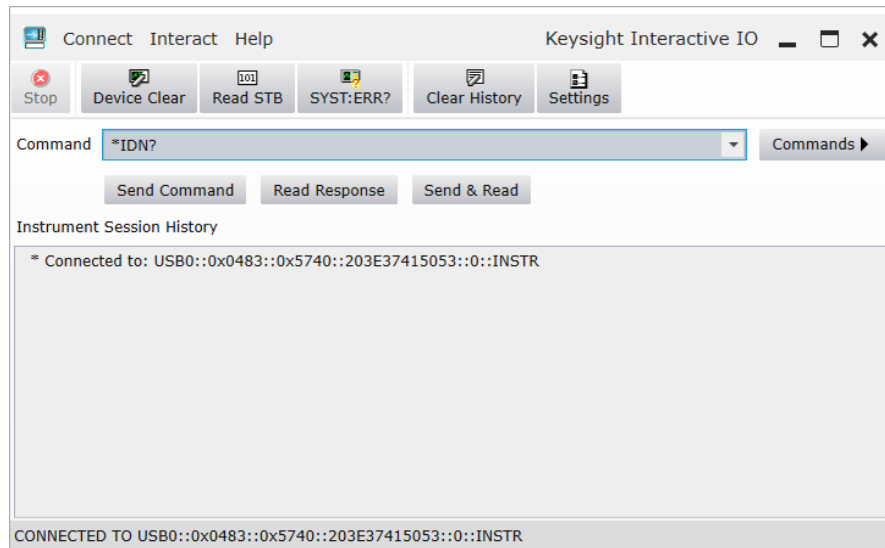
Connect Interact Help

Keysight Interactive IO

Stop
Device Clear
101
Read STB
SYST:ERR?
Clear History
Settings

Command
*IDN?
Commands

Send Command
Read Response
Send & Read

Instrument Session History

* Connected to: USB0::0x0483::0x5740::203E37415053::0::INSTR

CONNECTED TO USB0::0x0483::0x5740::203E37415053::0::INSTR